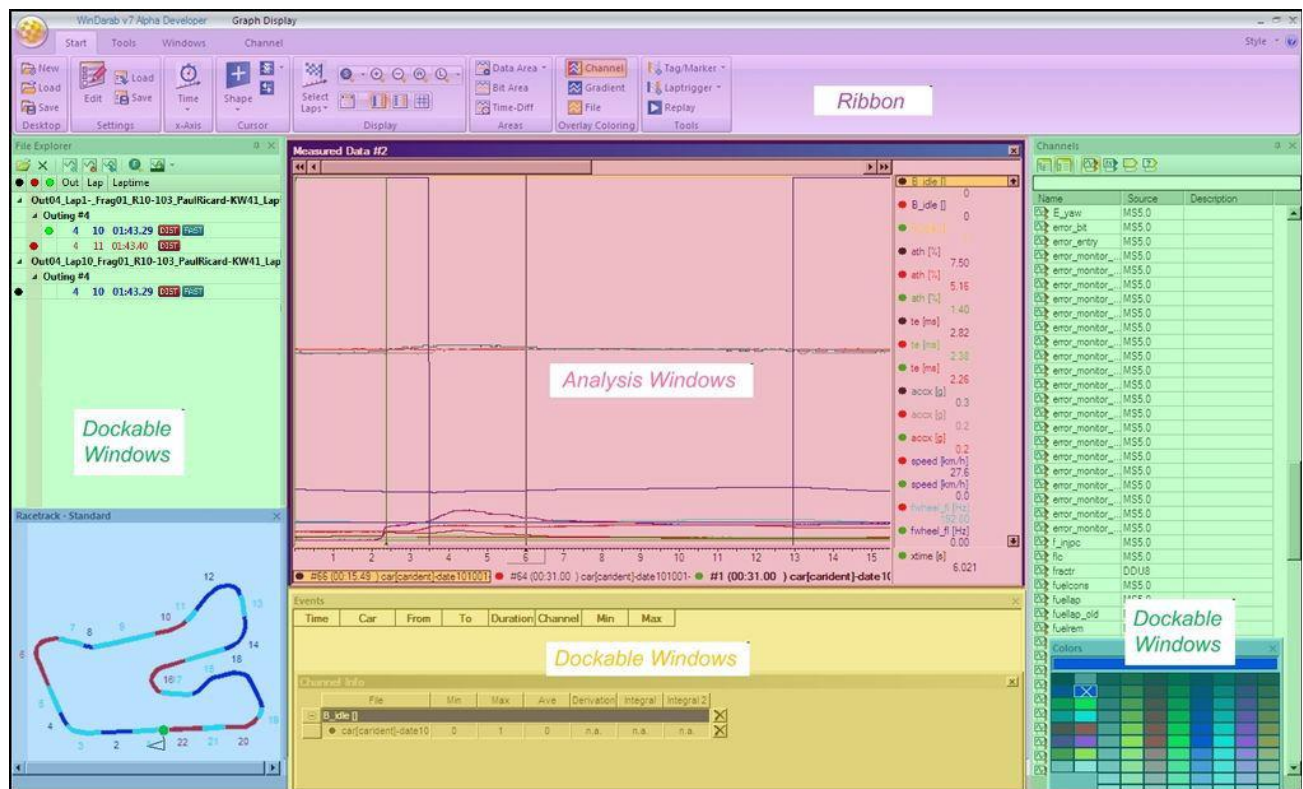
WinDarab v7 Alpha Developer Graph Display

Start Tools Windows Channel

Style

New Load Save Desktop

Edit Load Save Settings

Time x-Axis

Shape Cursor

Select Laps Display

Data Area Bit Area Time-Diff Areas

Channel Gradient File Overlay Coloring

Tag/Marker Laptrigger Replay Tools

Ribbon

File Explorer

Out Lap Laptime

Out04_Lap1-_Frag01_R10-103_PaulRicard-KW41_Lap

Outing #4

4 10 01:43.29 DIST FAST

4 11 01:43.40 DIST

Out04_Lap10_Frag01_R10-103_PaulRicard-KW41_Lap

Outing #4

4 10 01:43.29 DIST FAST

Dockable Windows

Racetrack - Standard

12 11 13 7 8 9 10 6 14 18 16 17 15 5 4 3 2 1 22 21 20 19

Measured Data #2

B_idle [] 0
B_idle [] 0
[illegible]
ath [%] 7.50
ath [%] 5.16
ath [%] 1.40
te [ms] 2.82
te [ms] 2.38
te [ms] 2.26
accx [g] 0.3
accx [g] 0.2
accx [g] 0.2
speed [km/h] 27.6
speed [km/h] 0.0
fwheel_fl [Hz] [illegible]
fwheel_fl [Hz] 0.00
xtime [s] 6.021

Analysis Windows

1 2 3 4 5 6 7 8 9 10 11 12 13 14 15

#66 (00:15.49 ) car[carident]-date101001- #64 (00:31.00 ) car[carident]-date101001- #1 (00:31.00 ) car[carident]-date1(

Events

| Time | Car | From | To | Duration | Channel | Min | Max |
|---|---|---|---|---|---|---|---|

Dockable Windows

Channel Info

| File | Min | Max | Ave | Derivation | Integral | Integral 2 |
|---|---|---|---|---|---|---|
| B_idle [] | | | | | | |
| car[carident]-date10 | 0 | 1 | 0 | n.a. | n.a. | n.a. |

Channels

| Name | Source | Description |
|---|---|---|
| E_yaw | MS5.0 | |
| error_bit | MS5.0 | |
| error_entry | MS5.0 | |
| error_monitor_... | MS5.0 | |
| error_monitor_... | MS5.0 | |
| error_monitor_... | MS5.0 | |
| error_monitor_... | MS5.0 | |
| error_monitor_... | MS5.0 | |
| error_monitor_... | MS5.0 | |
| error_monitor_... | MS5.0 | |
| error_monitor_... | MS5.0 | |
| error_monitor_... | MS5.0 | |
| error_monitor_... | MS5.0 | |
| error_monitor_... | MS5.0 | |
| error_monitor_... | MS5.0 | |
| error_monitor_... | MS5.0 | |
| error_monitor_... | MS5.0 | |
| error_monitor_... | MS5.0 | |
| error_monitor_... | MS5.0 | |
| error_monitor_... | MS5.0 | |
| error_monitor_... | MS5.0 | |
| error_monitor_... | MS5.0 | |
| f_injpc | MS5.0 | |
| flc | MS5.0 | |
| fractr | DDU8 | |
| fuelcons | MS5.0 | |
| fuellap | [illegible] | |
| fuellap_old | | |
| fuelrem | | |

Dockable Windows

Colors